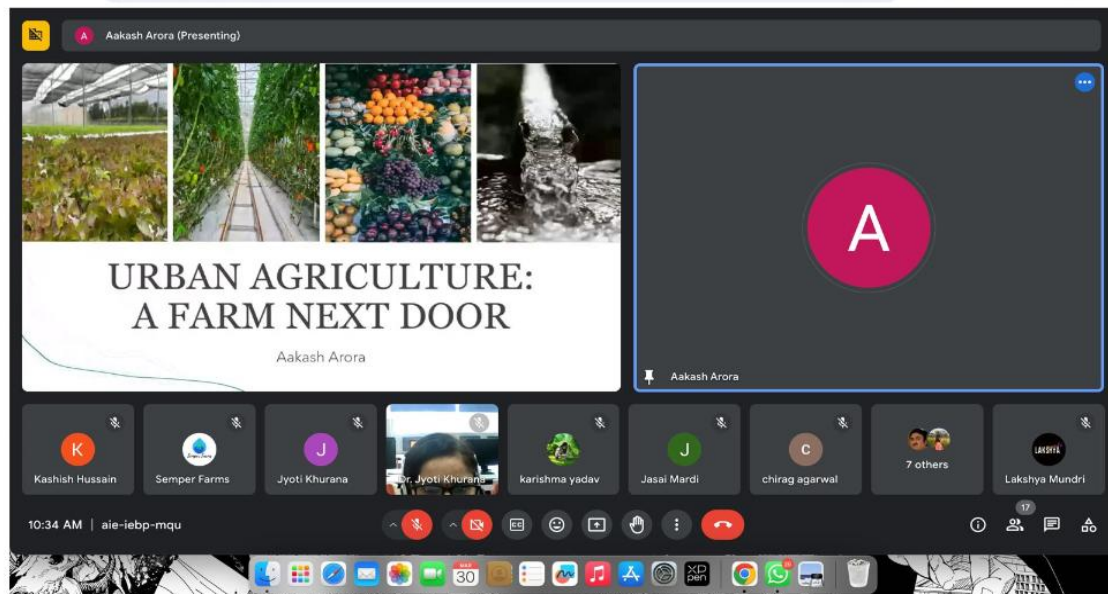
A Aakash Arora (Presenting)

URBAN AGRICULTURE:
A FARM NEXT DOOR

Aakash Arora

A

Aakash Arora

K
Kashish Hussain

Semper Farms

J
Jyoti Khurana

Dr. Jyoti Khurana

karishma yadav

J
Jasai Mardi

C
chirag agarwal

7 others

LAKSHYA
Lakshya Mundri

10:34 AM | aie-iebp-mqu

17

30

XP pen